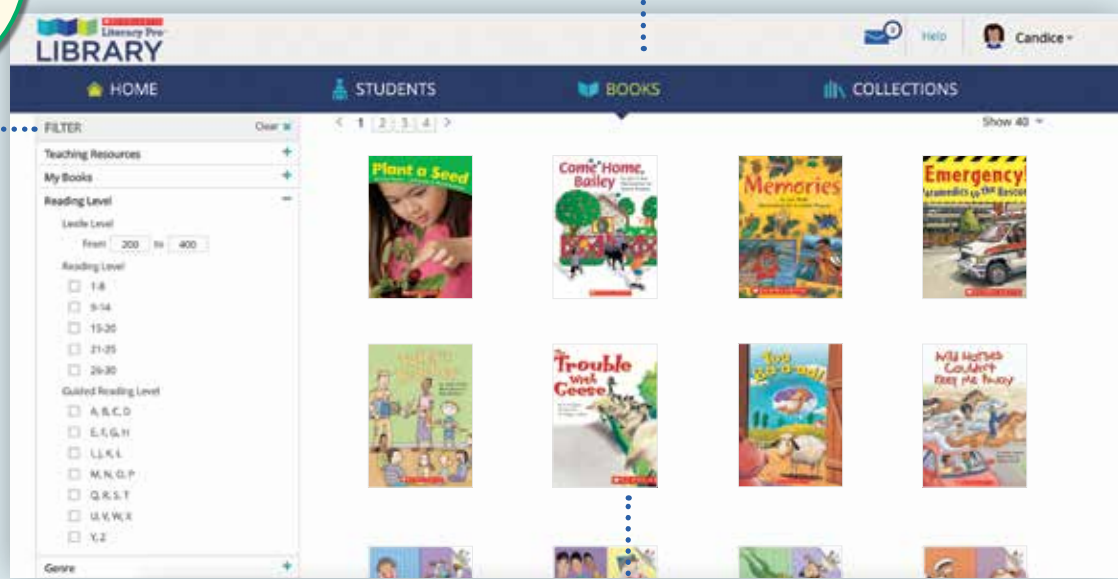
SCHOLASTIC Literacy Pro LIBRARY

0 Help Candice

HOME STUDENTS BOOKS COLLECTIONS

FILTER Clear

Teaching Resources +

My Books +

Reading Level −

Lexile Level

From 200 to 400

Reading Level

1-8

9-14

15-20

21-25

26-30

Guided Reading Level

A, B, C, D

E, F, G, H

I, J, K, L

M, N, O, P

Q, R, S, T

U, V, W, X

Y, Z

Genre +

< 1 2 3 4 >

Show 40

Plant a Seed

Come Home, Bailey

Memories

Emergency! Paramedics to the Rescue

The Trouble with Geese

Too Bad-a-boom!

Wild Horses Couldn't Keep Me Away